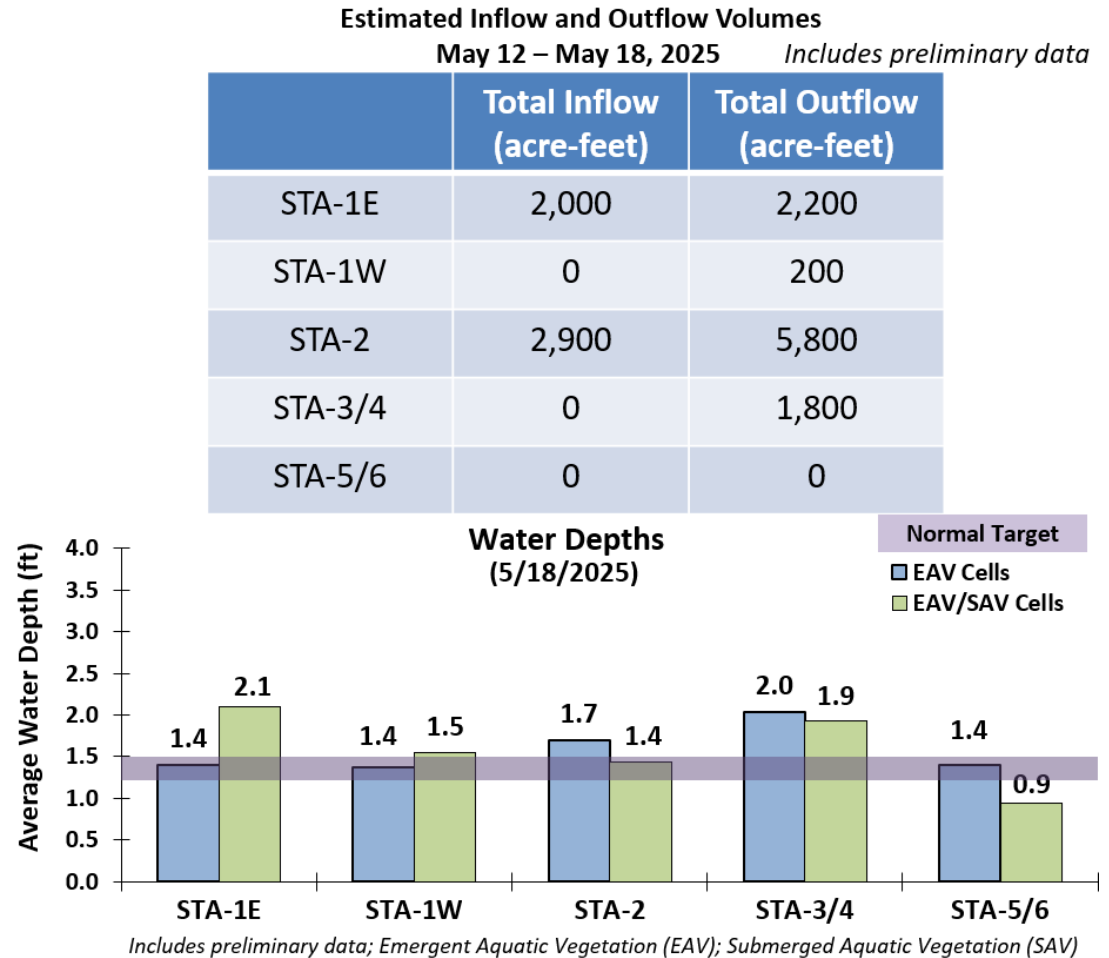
Estimated Inflow and Outflow Volumes
May 12 – May 18, 2025 *Includes preliminary data*

| | Total Inflow (acre-feet) | Total Outflow (acre-feet) |
|---|---|---|
| STA-1E | 2,000 | 2,200 |
| STA-1W | 0 | 200 |
| STA-2 | 2,900 | 5,800 |
| STA-3/4 | 0 | 1,800 |
| STA-5/6 | 0 | 0 |

Water Depths
(5/18/2025)

Normal Target
EAV Cells
EAV/SAV Cells

Average Water Depth (ft)
4.0
3.5
3.0
2.5
2.0
1.5
1.0
0.5
0.0

1.4 2.1
1.4 1.5
1.7 1.4
2.0 1.9
1.4 0.9

STA-1E STA-1W STA-2 STA-3/4 STA-5/6

*Includes preliminary data; Emergent Aquatic Vegetation (EAV); Submerged Aquatic Vegetation (SAV)*